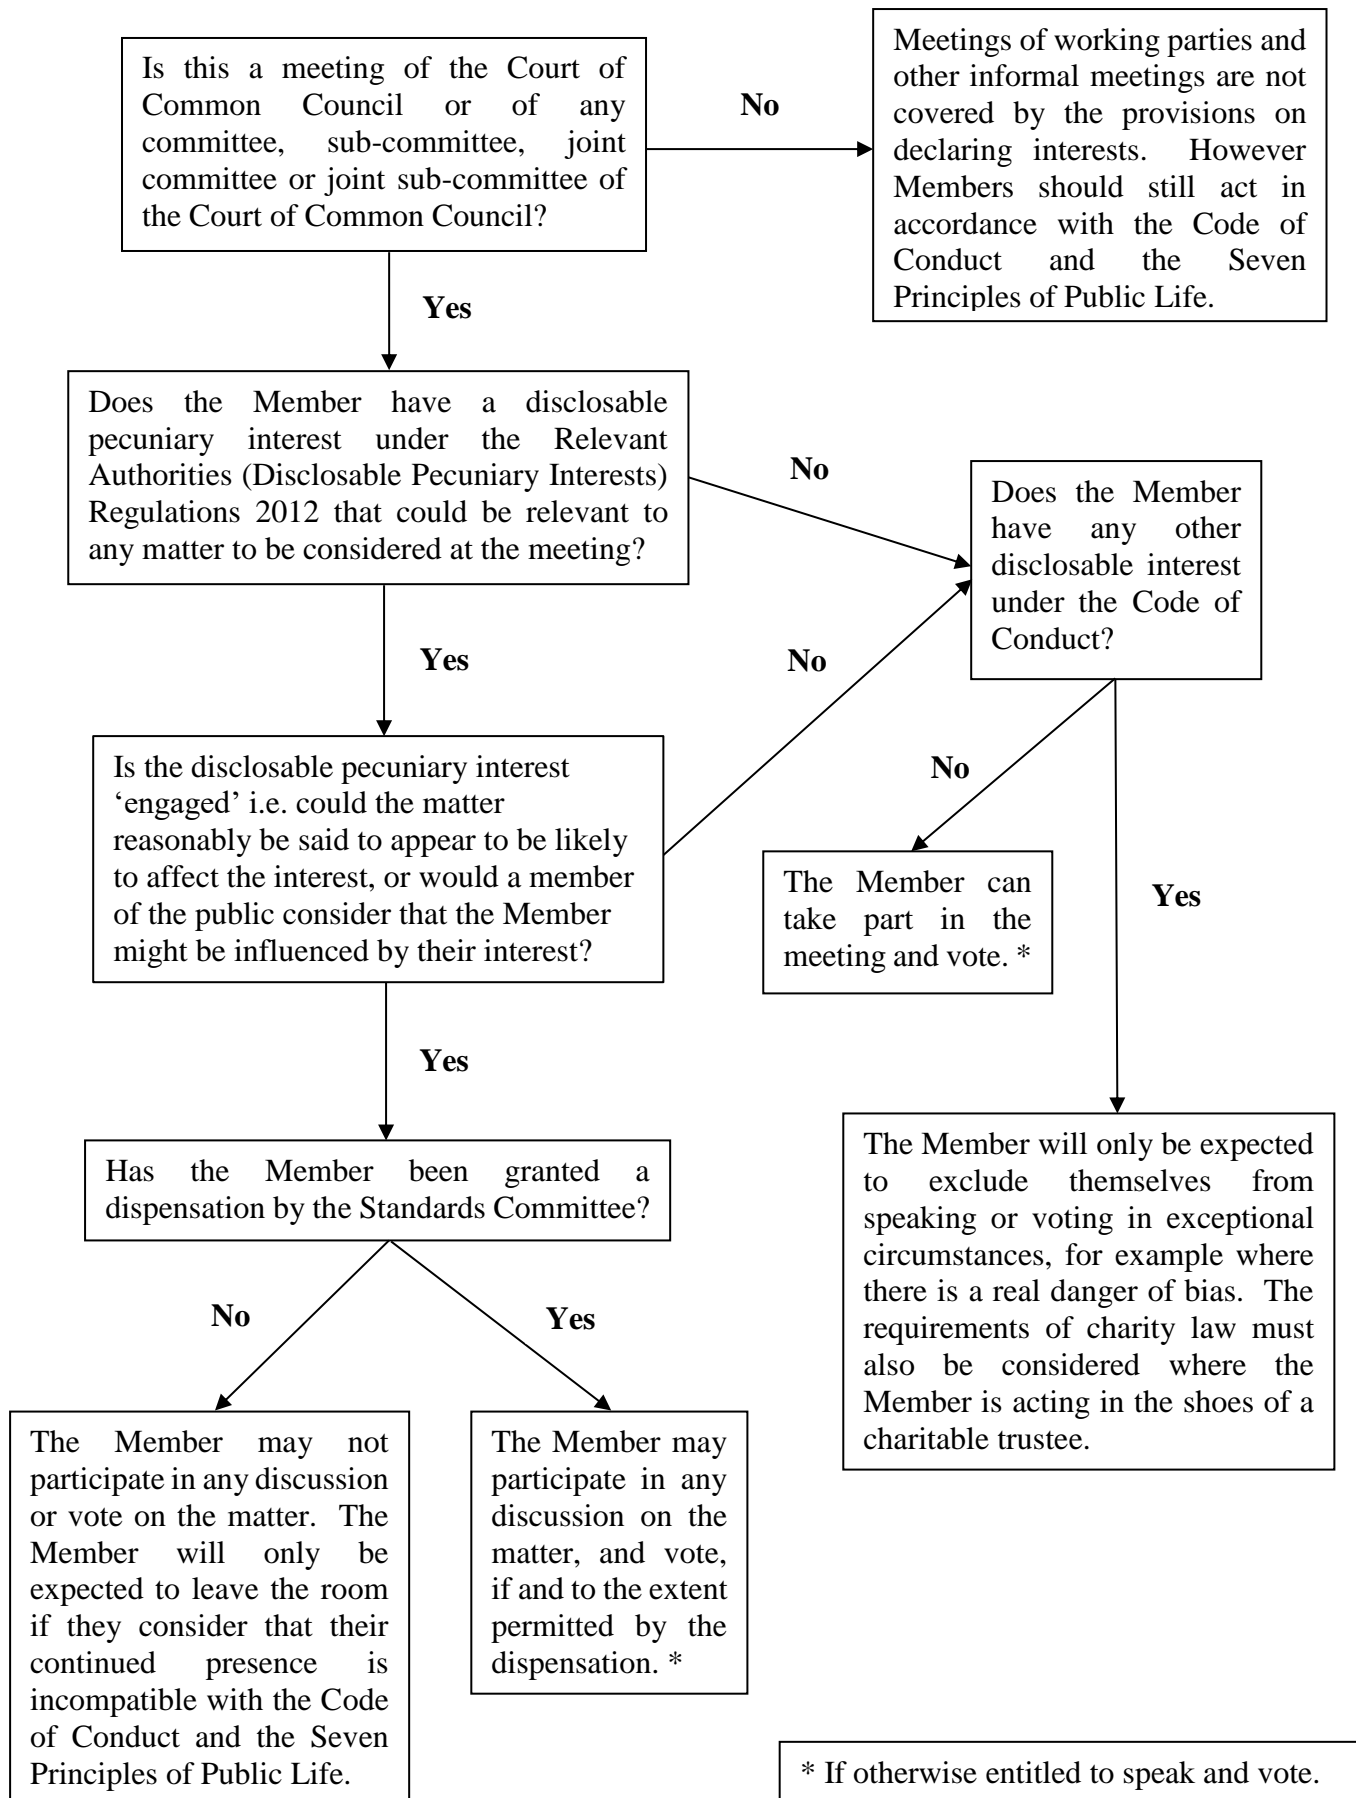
Is this a meeting of the Court of Common Council or of any committee, sub-committee, joint committee or joint sub-committee of the Court of Common Council?

No

Meetings of working parties and other informal meetings are not covered by the provisions on declaring interests. However Members should still act in accordance with the Code of Conduct and the Seven Principles of Public Life.

Yes

Does the Member have a disclosable pecuniary interest under the Relevant Authorities (Disclosable Pecuniary Interests) Regulations 2012 that could be relevant to any matter to be considered at the meeting?

No

Does the Member have any other disclosable interest under the Code of Conduct?

Yes

No

Is the disclosable pecuniary interest 'engaged' i.e. could the matter reasonably be said to appear to be likely to affect the interest, or would a member of the public consider that the Member might be influenced by their interest?

No

The Member can take part in the meeting and vote. *

Yes

Yes

The Member will only be expected to exclude themselves from speaking or voting in exceptional circumstances, for example where there is a real danger of bias. The requirements of charity law must also be considered where the Member is acting in the shoes of a charitable trustee.

Has the Member been granted a dispensation by the Standards Committee?

No

Yes

The Member may not participate in any discussion or vote on the matter. The Member will only be expected to leave the room if they consider that their continued presence is incompatible with the Code of Conduct and the Seven Principles of Public Life.

The Member may participate in any discussion on the matter, and vote, if and to the extent permitted by the dispensation. *

* If otherwise entitled to speak and vote.